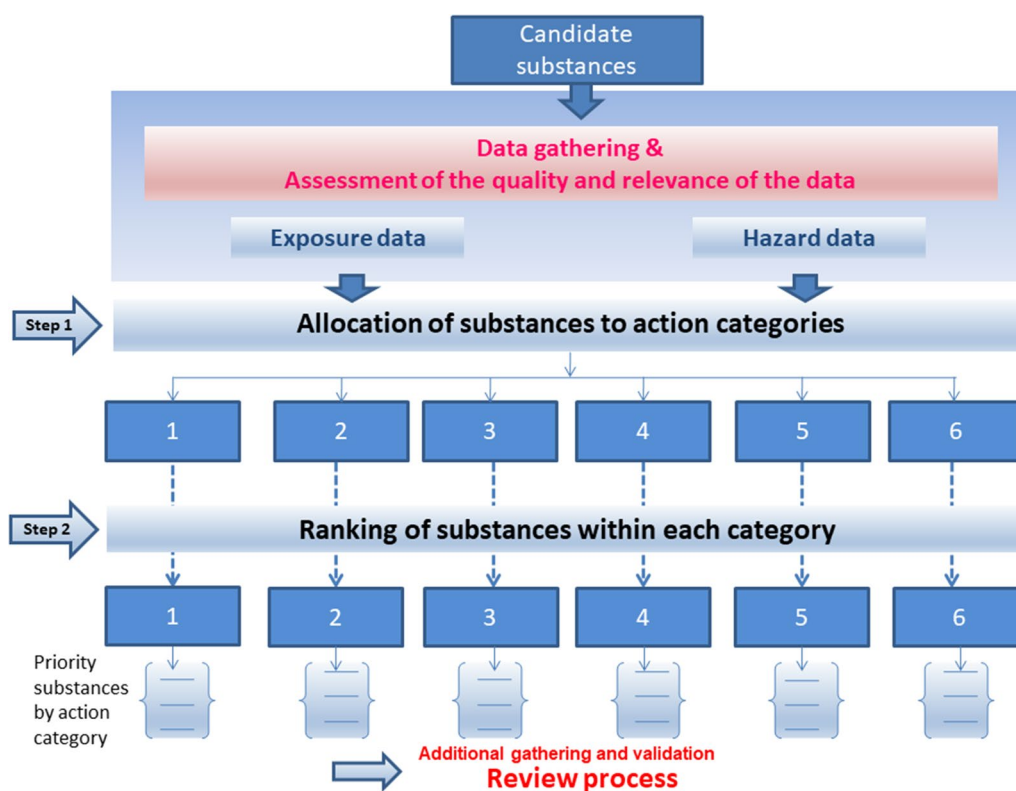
Candidate substances

Data gathering &
Assessment of the quality and relevance of the data

Exposure data

Hazard data

Step 1

Allocation of substances to action categories

1
2
3
4
5
6

Step 2

Ranking of substances within each category

1
2
3
4
5
6

Priority substances by action category

Additional gathering and validation
Review process